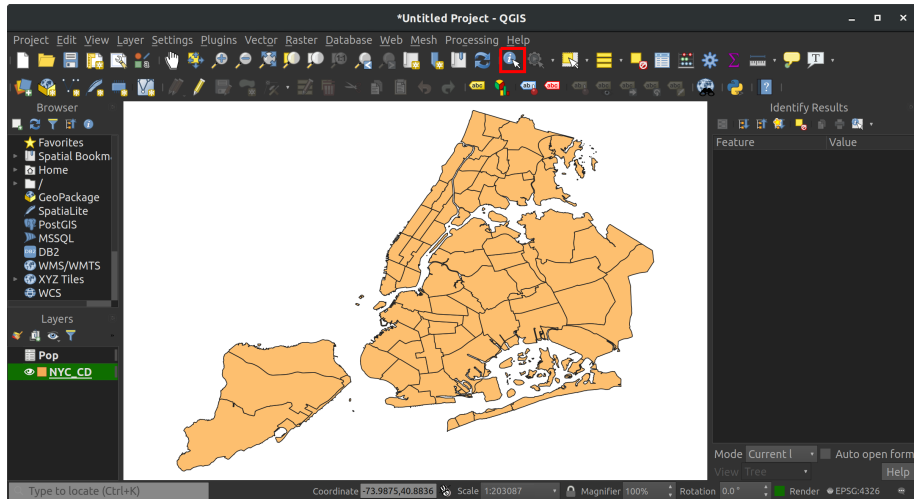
*Untitled Project - QGIS

Project Edit View Layer Settings Plugins Vector Raster Database Web Mesh Processing Help

Browser

Favorites
Spatial Bookma
Home
/
GeoPackage
SpatiaLite
PostGIS
MSSQL
DB2
WMS/WMTS
XYZ Tiles
WCS

Layers

Pop
NYC_CD

Identify Results

| Feature | Value |
|---|---|

Mode Current l
Auto open form
View Tree
Help

Type to locate (Ctrl+K)
Coordinate -73.9875,40.8836
Scale 1:203087
Magnifier 100%
Rotation 0.0 °
Render
EPSG:4326